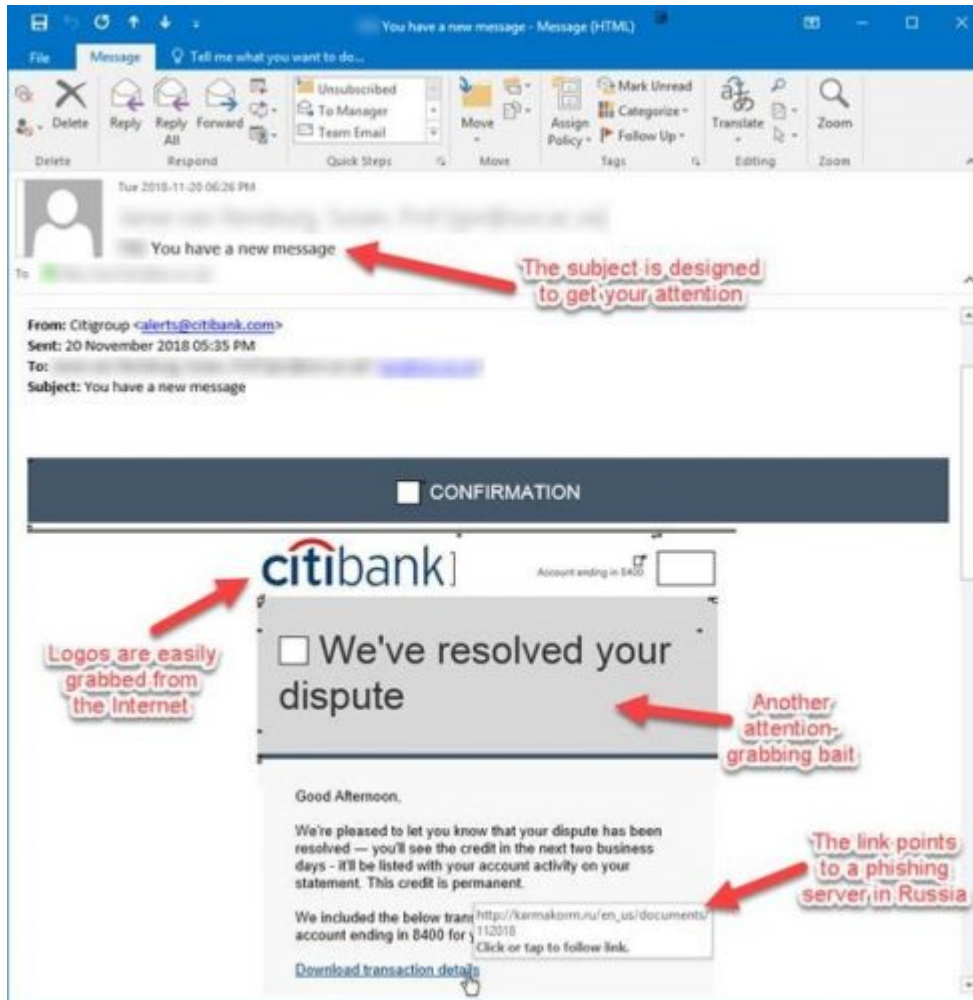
You have a new message - Message (HTML)

File Message Tell me what you want to do...

Delete Reply Reply All Forward Unsubscribed To Manager Team Email Move Assign Policy Mark Unread Categorize Follow Up Translate Zoom

Delete Respond Quick Steps Move Tags Editing Zoom

Tue 2018-11-20 06:26 PM

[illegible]

You have a new message

To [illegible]

The subject is designed to get your attention

**From:** Citigroup <alerts@citibank.com>
**Sent:** 20 November 2018 05:35 PM
**To:** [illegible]
**Subject:** You have a new message

CONFIRMATION

citibank

Account ending in 8400

We've resolved your dispute

Logos are easily grabbed from the Internet

Another attention-grabbing bait

Good Afternoon,

We're pleased to let you know that your dispute has been resolved — you'll see the credit in the next two business days - it'll be listed with your account activity on your statement. This credit is permanent.

We included the below tran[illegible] account ending in 8400 for y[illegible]

http://karmakorm.ru/en_us/documents/112018
Click or tap to follow link.

Download transaction details

The link points to a phishing server in Russia